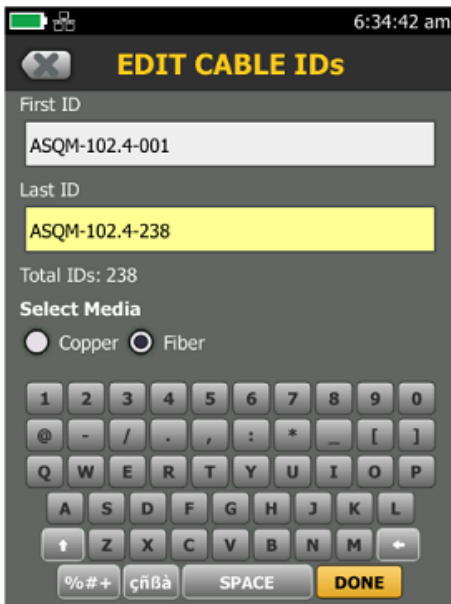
6:34:42 am

EDIT CABLE IDs

First ID

ASQM-102.4-001

Last ID

ASQM-102.4-238

Total IDs: 238

Select Media

Copper Fiber

1 2 3 4 5 6 7 8 9 0

@ - / . , : * _ [ ]

Q W E R T Y U I O P

A S D F G H J K L

Z X C V B N M

%#+ çñßà SPACE DONE